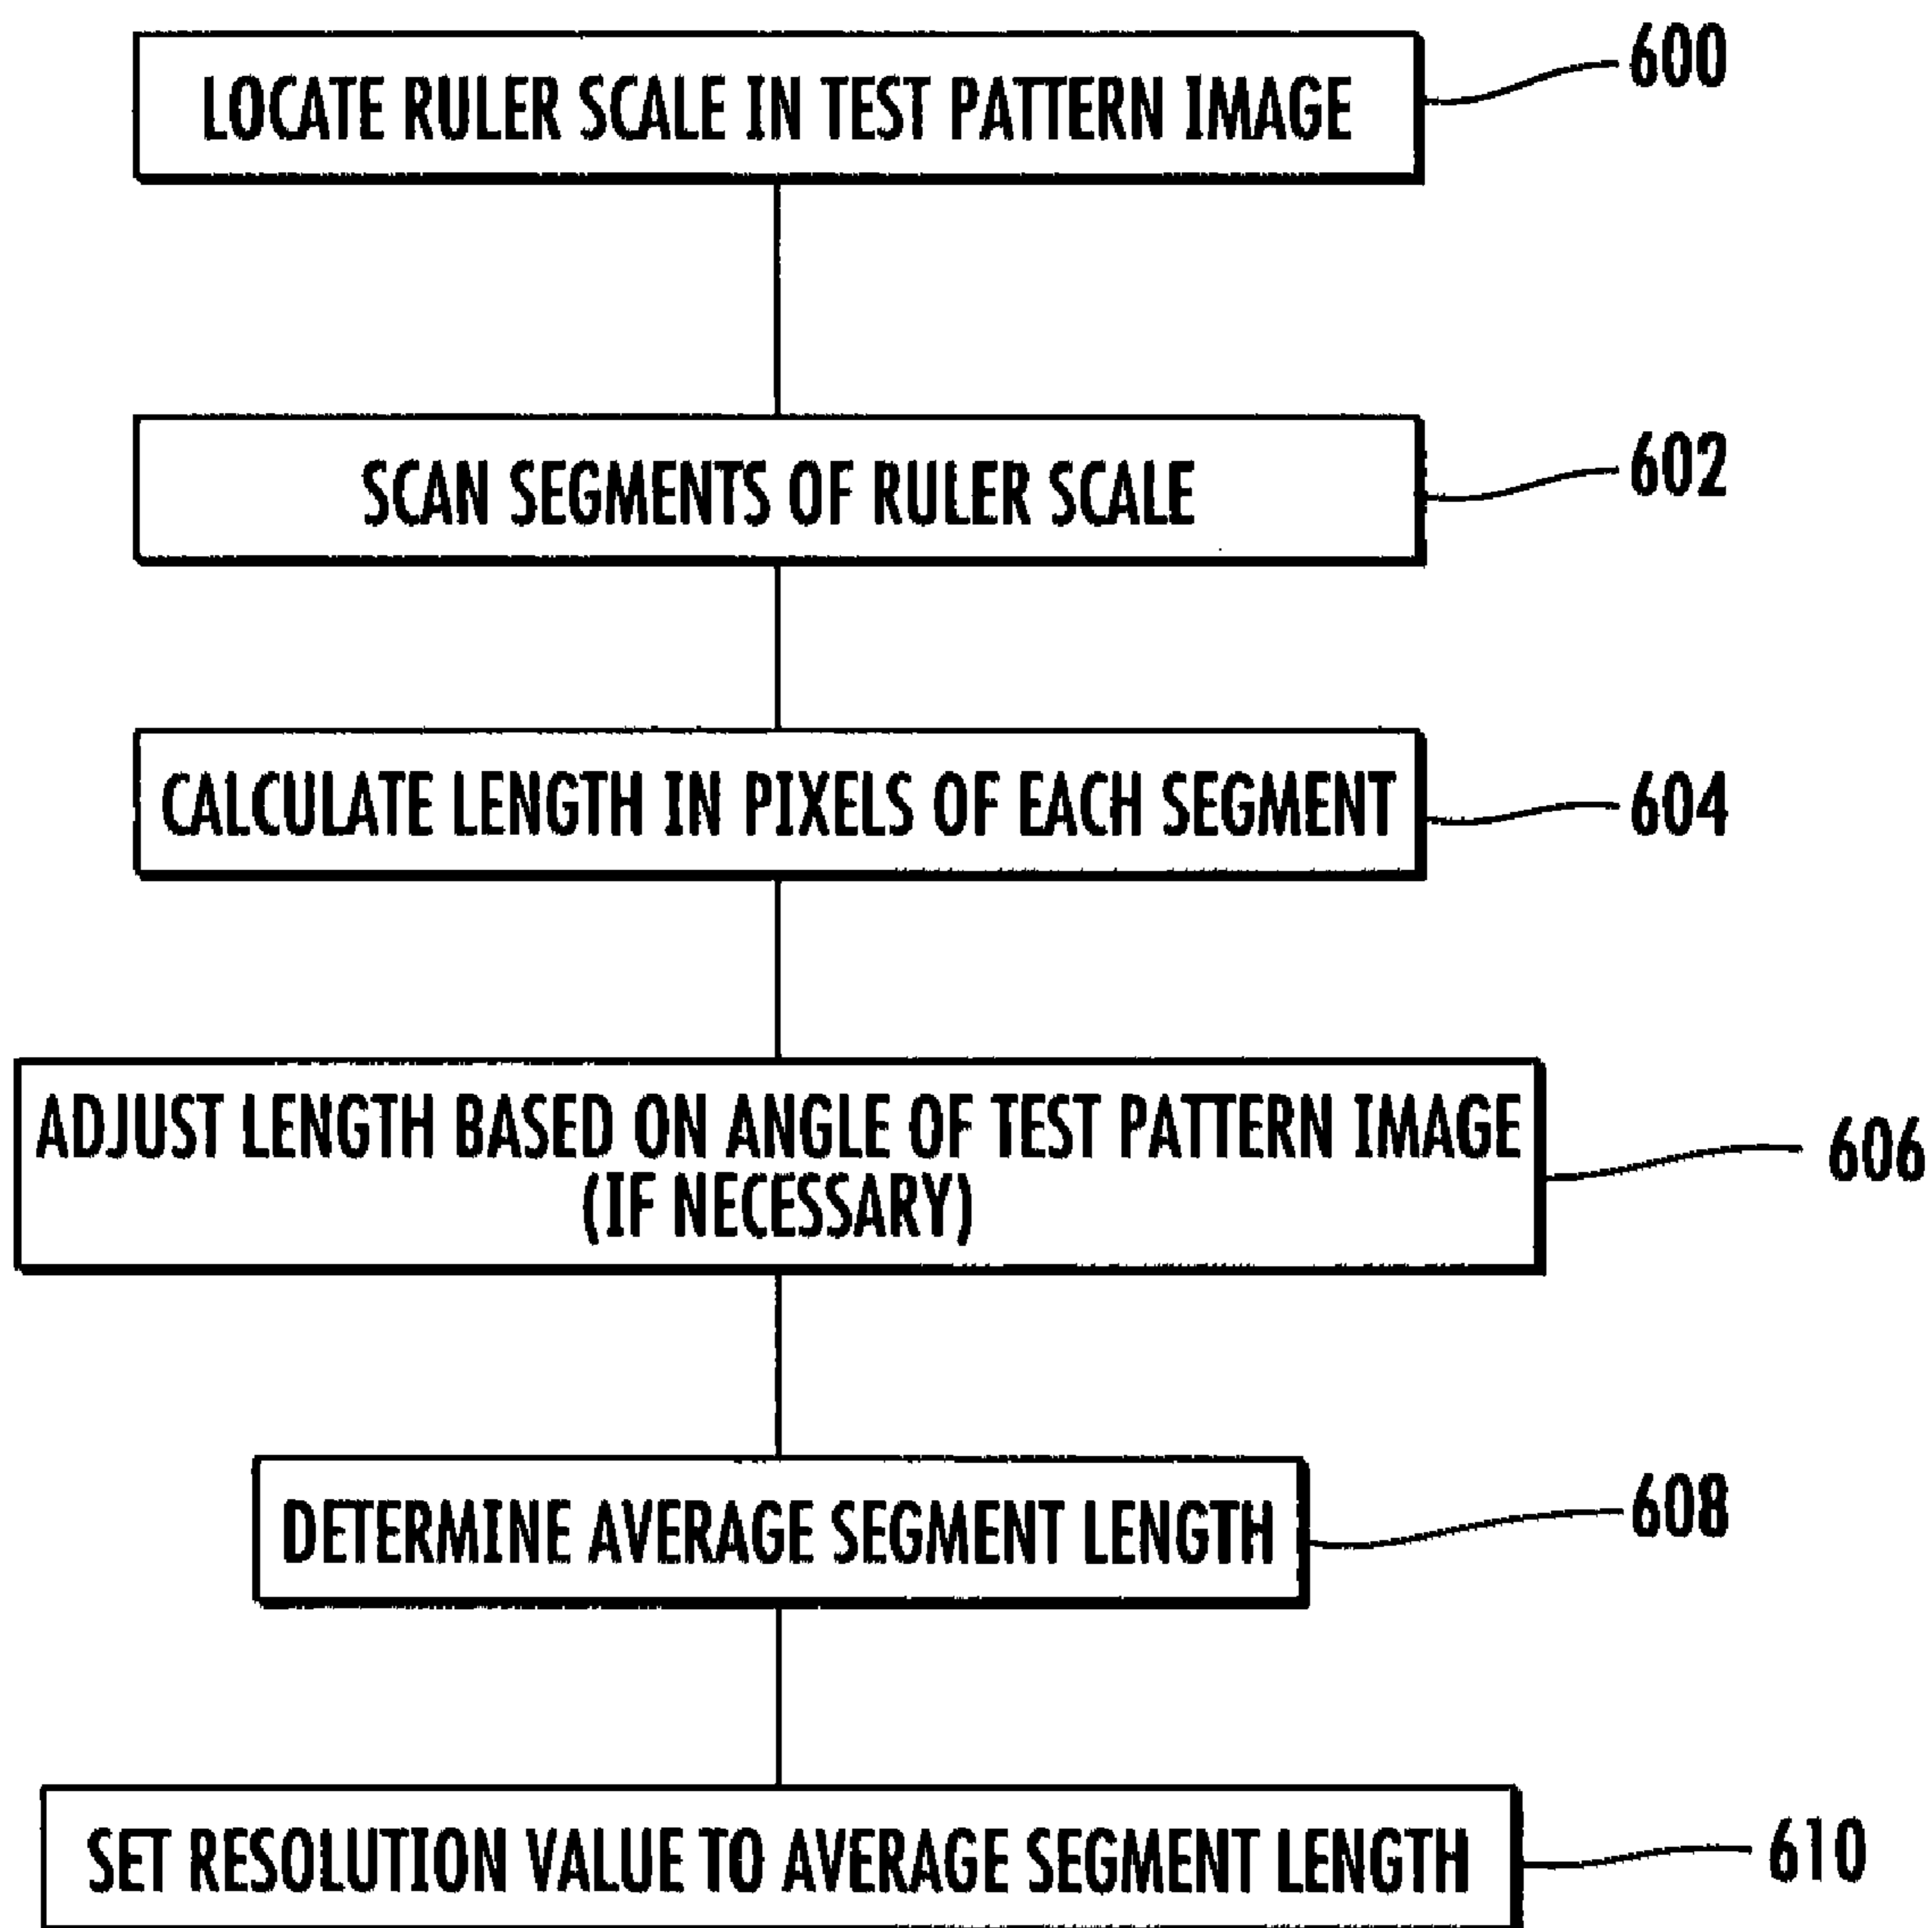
LOCATE RULER SCALE IN TEST PATTERN IMAGE

600

SCAN SEGMENTS OF RULER SCALE

602

CALCULATE LENGTH IN PIXELS OF EACH SEGMENT

604

ADJUST LENGTH BASED ON ANGLE OF TEST PATTERN IMAGE (IF NECESSARY)

606

DETERMINE AVERAGE SEGMENT LENGTH

608

SET RESOLUTION VALUE TO AVERAGE SEGMENT LENGTH

610